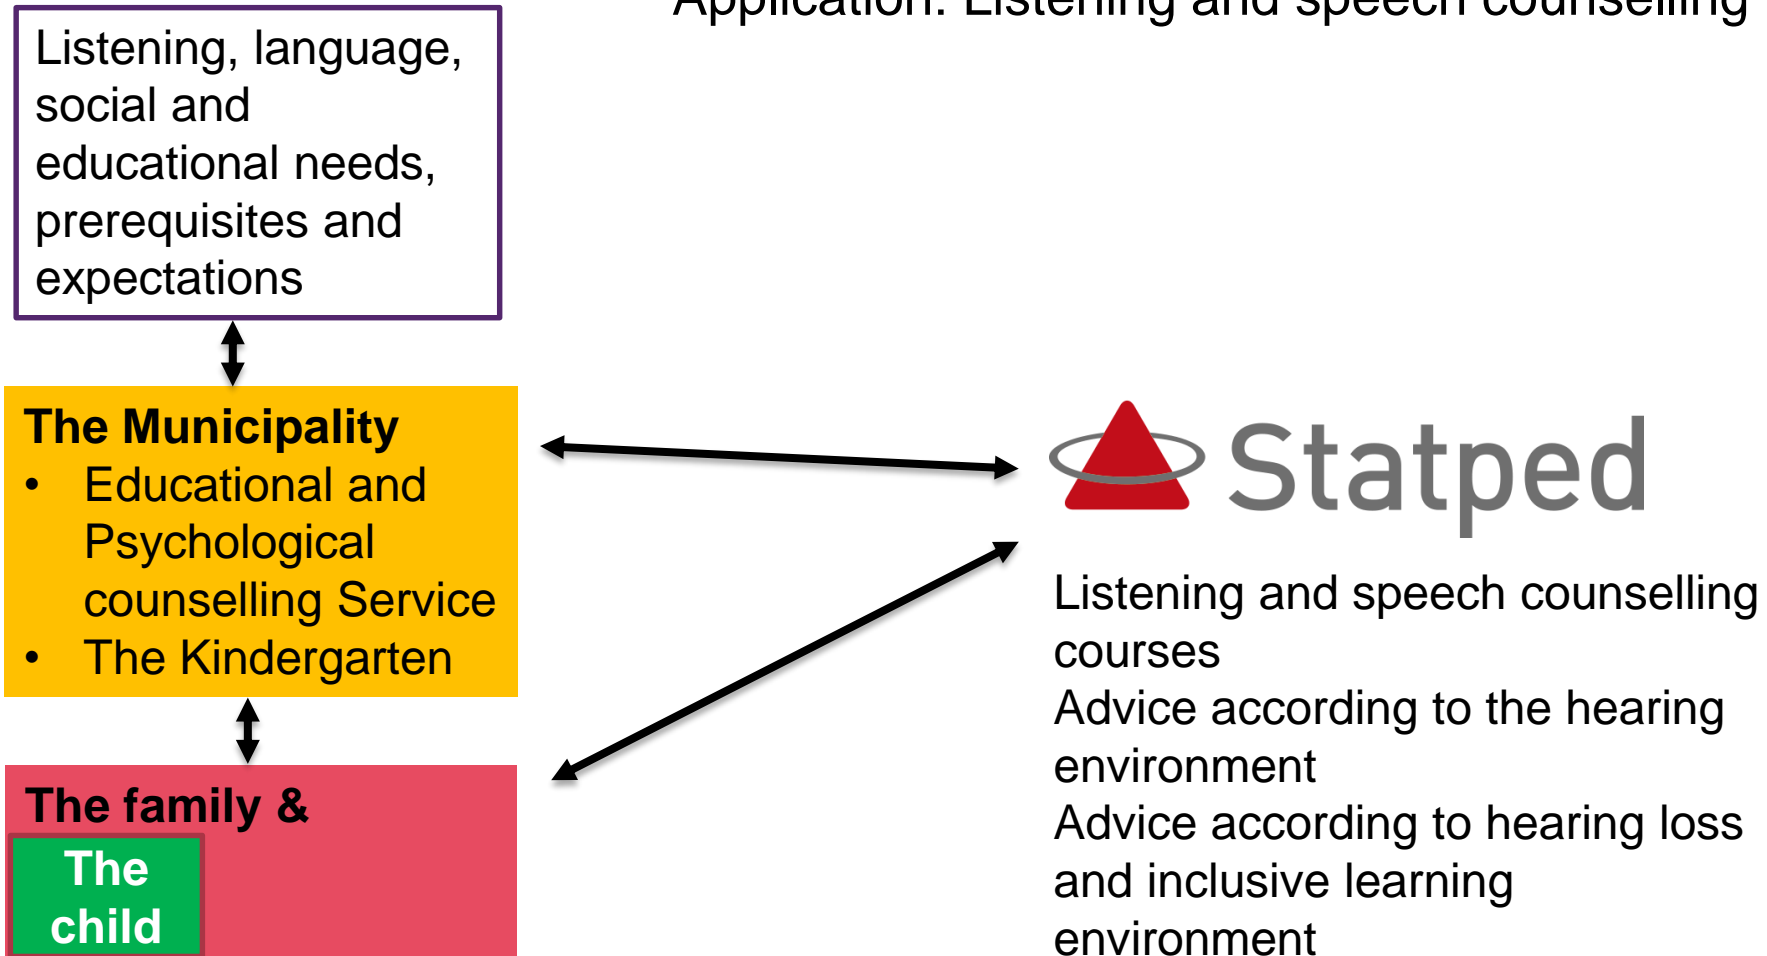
Application: Listening and speech counselling

Listening, language, social and educational needs, prerequisites and expectations

The Municipality
• Educational and Psychological counselling Service
• The Kindergarten

The family &
The child

Statped

Listening and speech counselling courses
Advice according to the hearing environment
Advice according to hearing loss and inclusive learning environment